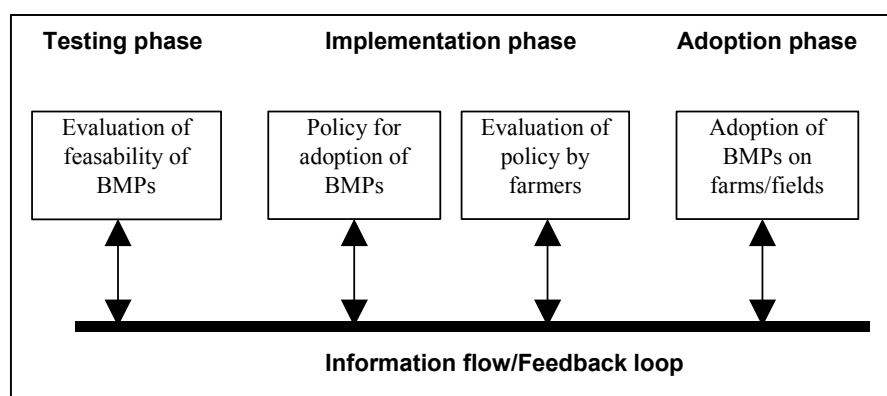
Testing phase

Implementation phase

Adoption phase

Evaluation of feasability of BMPs

Policy for adoption of BMPs

Evaluation of policy by farmers

Adoption of BMPs on farms/fields

Information flow/Feedback loop